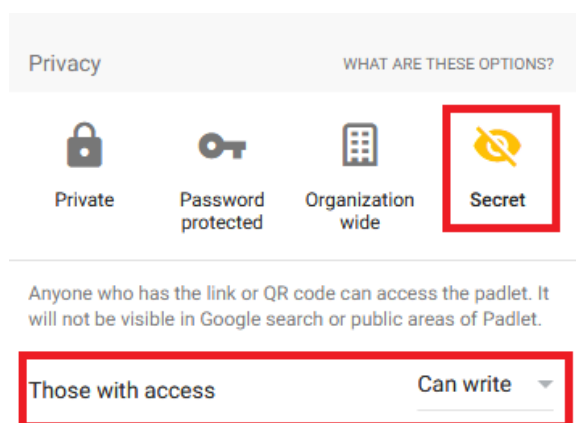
Privacy

WHAT ARE THESE OPTIONS?

Private

Password protected

Organization wide

Secret

Anyone who has the link or QR code can access the padlet. It will not be visible in Google search or public areas of Padlet.

Those with access

Can write